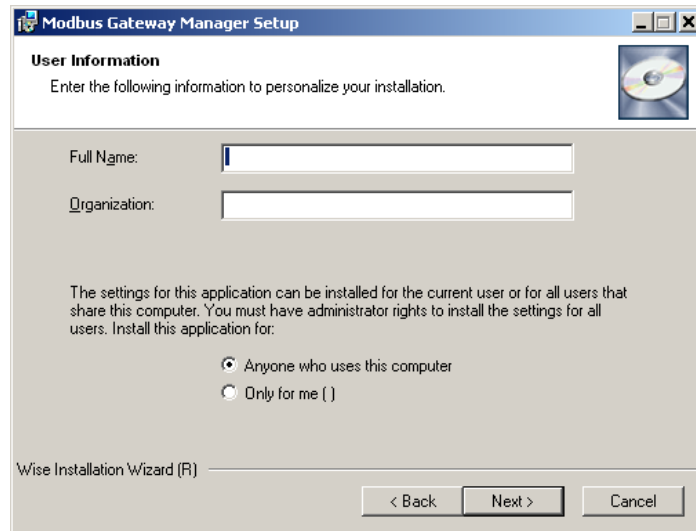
Modbus Gateway Manager Setup

User Information

Enter the following information to personalize your installation.

Full Name:

Organization:

The settings for this application can be installed for the current user or for all users that share this computer. You must have administrator rights to install the settings for all users. Install this application for:

Anyone who uses this computer

Only for me ( )

Wise Installation Wizard (R)

< Back

Next >

Cancel